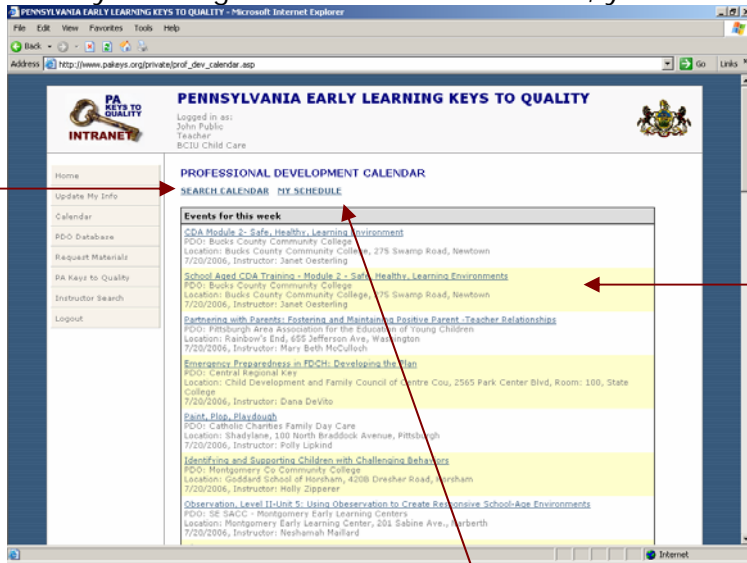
PENNSYLVANIA EARLY LEARNING KEYS TO QUALITY - Microsoft Internet Explorer

File Edit View Favorites Tools Help

Back

Address http://www.pakeys.org/private/prof_dev_calendar.asp

Go Links

PA KEYS TO QUALITY INTRANET

PENNSYLVANIA EARLY LEARNING KEYS TO QUALITY

Logged in as:
John Public
Teacher
BCIU Child Care

Home
Update My Info
Calendar
PDO Database
Request Materials
PA Keys to Quality
Instructor Search
Logout

PROFESSIONAL DEVELOPMENT CALENDAR

SEARCH CALENDAR MY SCHEDULE

Events for this week

CDA Module 2- Safe, Healthy, Learning Environment
PDO: Bucks County Community College
Location: Bucks County Community College, 275 Swamp Road, Newtown
7/20/2006, Instructor: Janet Oesterling

School Aged CDA Training - Module 2 - Safe, Healthy, Learning Environments
PDO: Bucks County Community College
Location: Bucks County Community College, 275 Swamp Road, Newtown
7/20/2006, Instructor: Janet Oesterling

Partnering with Parents: Fostering and Maintaining Positive Parent -Teacher Relationships
PDO: Pittsburgh Area Association for the Education of Young Children
Location: Rainbow's End, 655 Jefferson Ave, Washington
7/20/2006, Instructor: Mary Beth McCulloch

Emergency Preparedness in FDCH: Developing the Plan
PDO: Central Regional Key
Location: Child Development and Family Council of Centre Cou, 2565 Park Center Blvd, Room: 100, State College
7/20/2006, Instructor: Dana DeVito

Paint, Plop, Playdough
PDO: Catholic Charities Family Day Care
Location: Shadylane, 100 North Braddock Avenue, Pittsburgh
7/20/2006, Instructor: Polly Lipkind

Identifying and Supporting Children with Challenging Behaviors
PDO: Montgomery Co Community College
Location: Goddard School of Horsham, 420B Dresher Road, Horsham
7/20/2006, Instructor: Holly Zipperer

Observation, Level II-Unit 5: Using Observation to Create Responsive School-Age Environments
PDO: SE SACC - Montgomery Early Learning Centers
Location: Montgomery Early Learning Center, 201 Sabine Ave., Narberth
7/20/2006, Instructor: Neshamah Maillard

Internet